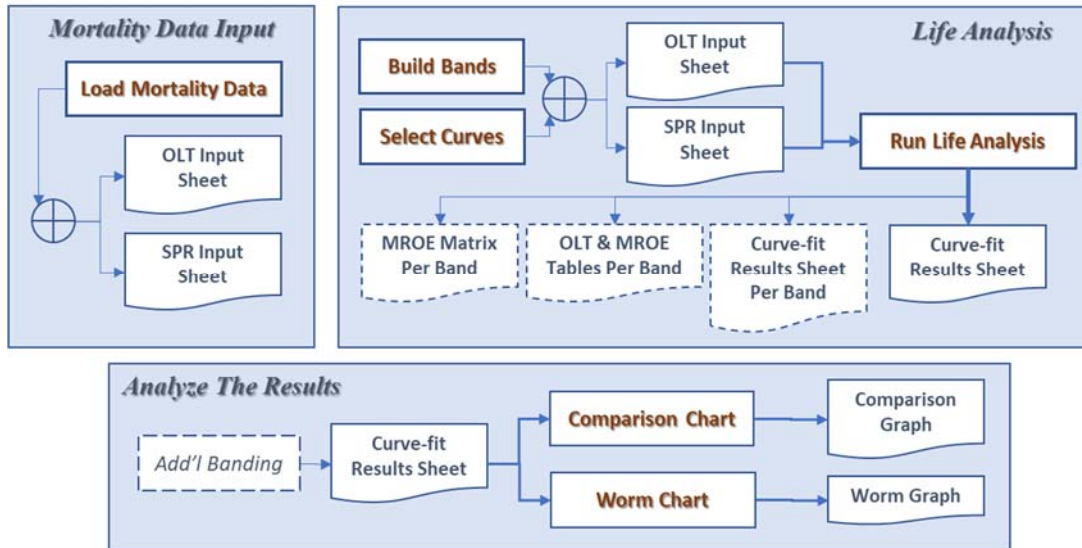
Mortality Data Input

Load Mortality Data

OLT Input Sheet

SPR Input Sheet

Life Analysis

Build Bands

Select Curves

OLT Input Sheet

SPR Input Sheet

Run Life Analysis

MROE Matrix Per Band

OLT & MROE Tables Per Band

Curve-fit Results Sheet Per Band

Curve-fit Results Sheet

Analyze The Results

Add'l Banding

Curve-fit Results Sheet

Comparison Chart

Comparison Graph

Worm Chart

Worm Graph